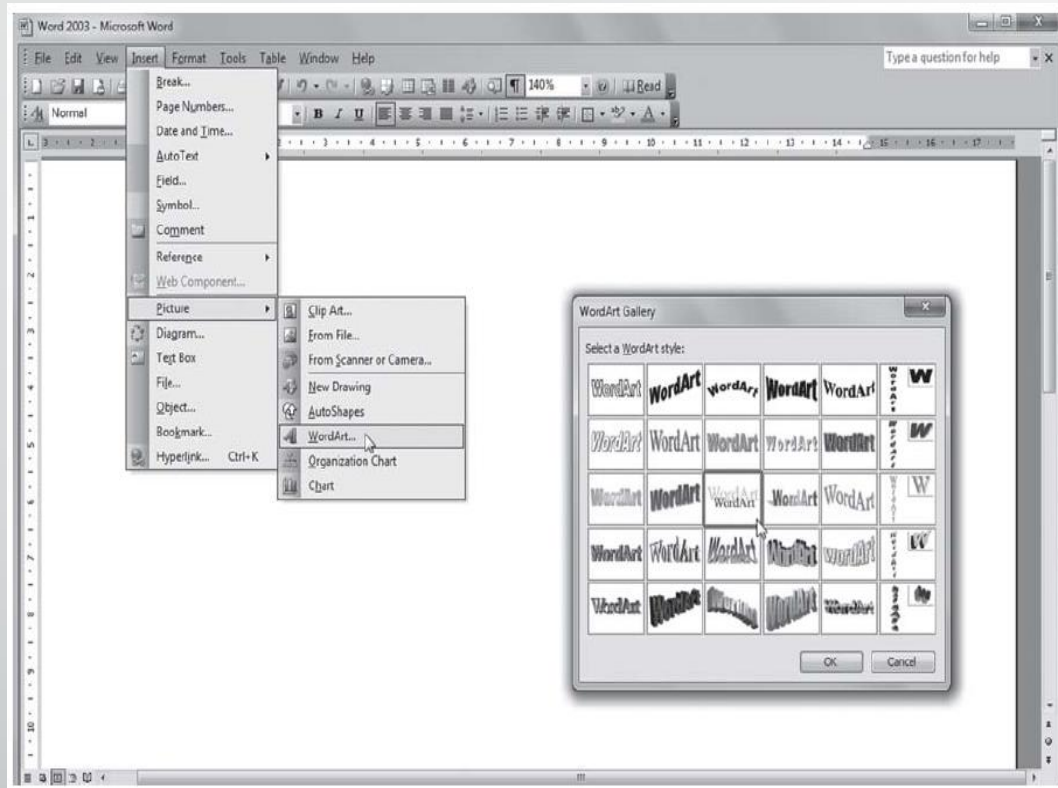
Word 2003 - Microsoft Word

File Edit View Insert Format Tools Table Window Help

Type a question for help

140% Read

Normal

Break...
Page Numbers...
Date and Time...
AutoText
Field...
Symbol...
Comment
Reference
Web Component...
Picture
Diagram...
Text Box
File...
Object...
Bookmark...
Hyperlink... Ctrl+K

Clip Art...
From File...
From Scanner or Camera...
New Drawing
AutoShapes
WordArt...
Organization Chart
Chart

WordArt Gallery

Select a WordArt style:

| WordArt | WordArt | WordArt | WordArt | WordArt | WordArt | W |
|---|---|---|---|---|---|---|
| WordArt | WordArt | WordArt | WordArt | WordArt | WordArt | W |
| WordArt | WordArt | WordArt | WordArt | WordArt | WordArt | W |
| WordArt | WordArt | WordArt | WordArt | WordArt | WordArt | W |
| WordArt | WordArt | WordArt | WordArt | WordArt | WordArt | W |

OK Cancel